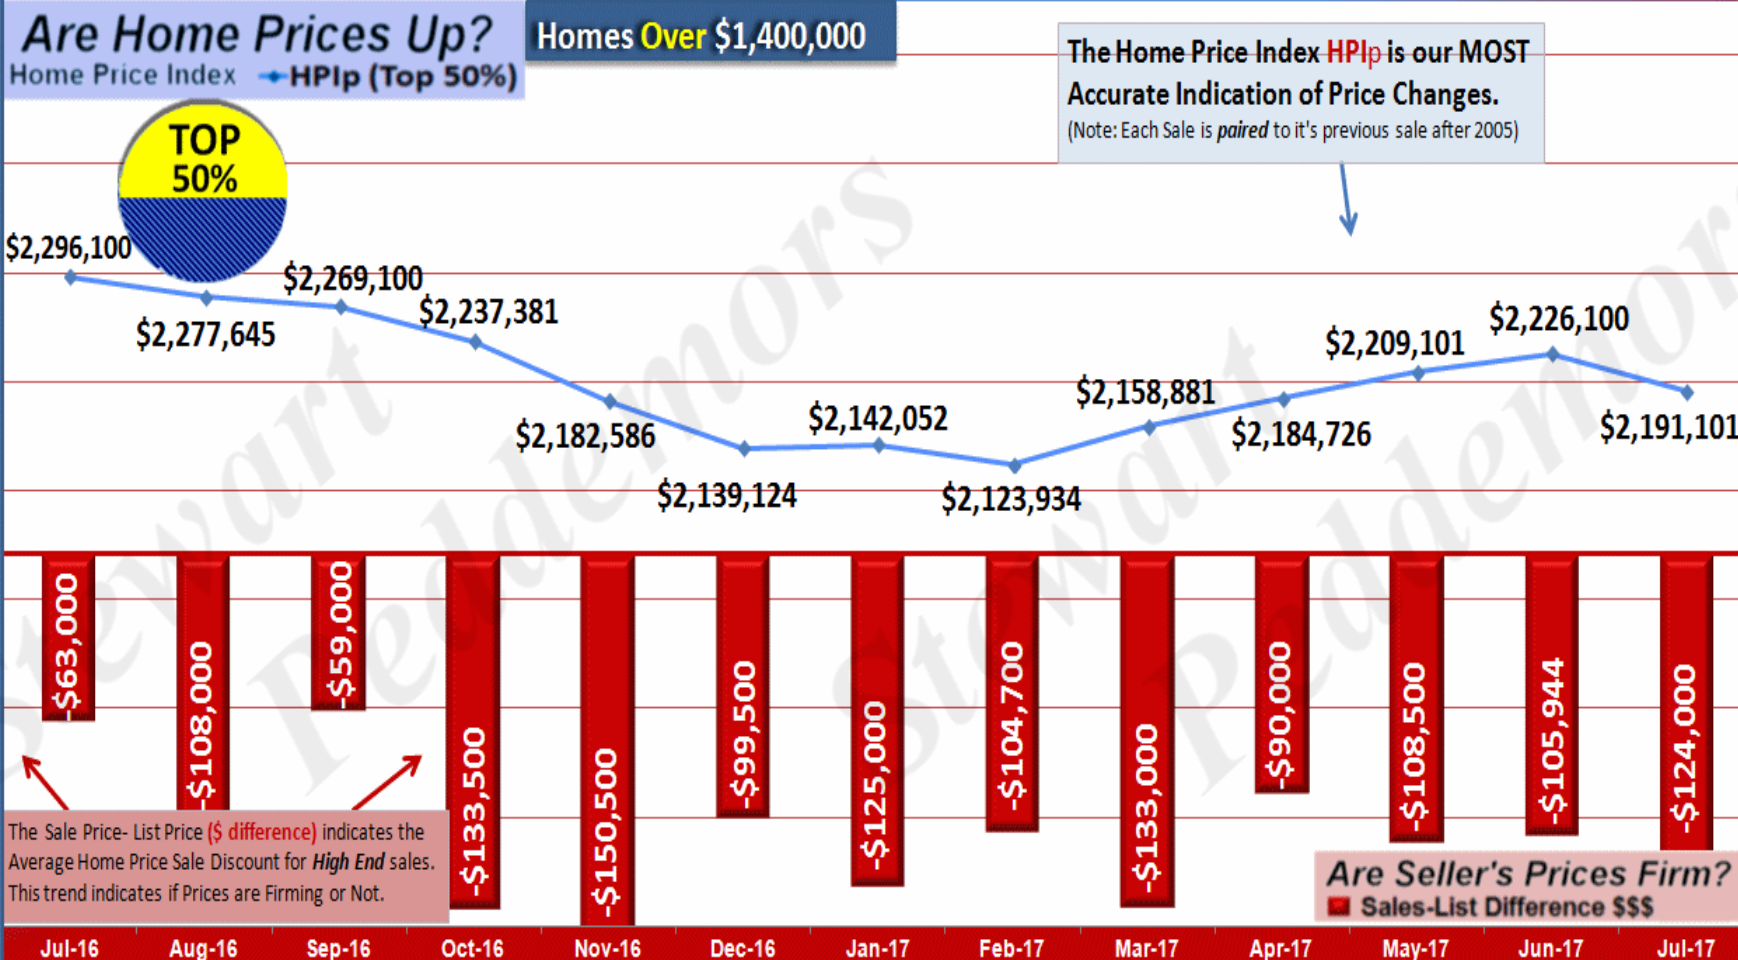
Are Home Prices Up?
Home Price Index HPIp (Top 50%)

Homes Over $1,400,000

The Home Price Index HPIp is our MOST Accurate Indication of Price Changes.
(Note: Each Sale is paired to it's previous sale after 2005)

TOP 50%

$2,296,100
$2,277,645
$2,269,100
$2,237,381
$2,182,586
$2,139,124
$2,142,052
$2,123,934
$2,158,881
$2,184,726
$2,209,101
$2,226,100
$2,191,101

-$63,000
-$108,000
-$59,000
-$133,500
-$150,500
-$99,500
-$125,000
-$104,700
-$133,000
-$90,000
-$108,500
-$105,944
-$124,000

The Sale Price- List Price ($ difference) indicates the Average Home Price Sale Discount for High End sales. This trend indicates if Prices are Firming or Not.

Are Seller's Prices Firm?
Sales-List Difference $$$

Jul-16 Aug-16 Sep-16 Oct-16 Nov-16 Dec-16 Jan-17 Feb-17 Mar-17 Apr-17 May-17 Jun-17 Jul-17

Stewart Peddemors
Stewart Peddemors